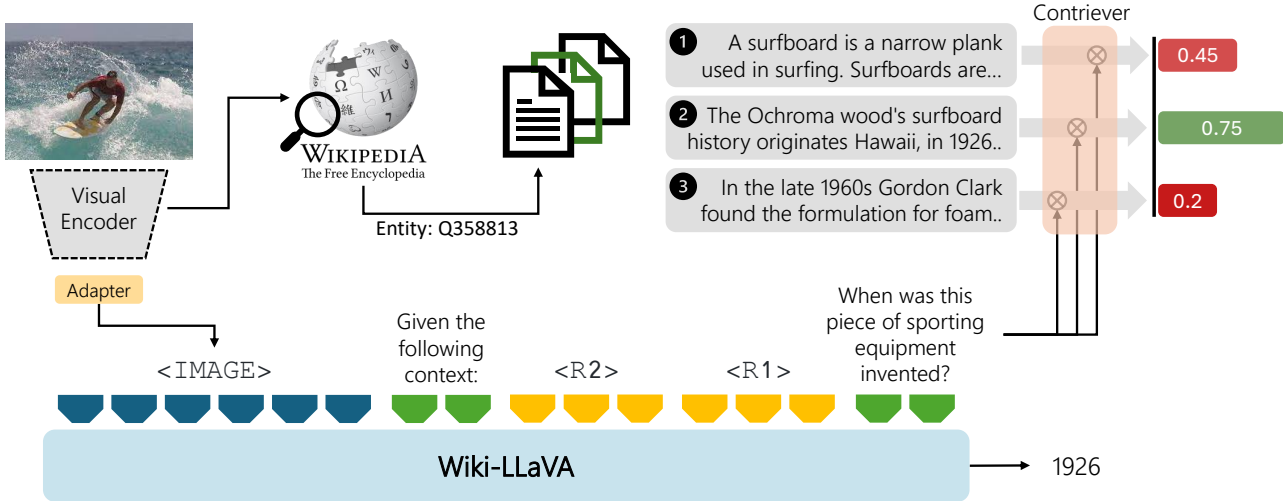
Visual Encoder

Adapter

WIKIPEDIA
The Free Encyclopedia

Entity: Q358813

Contriever

1 A surfboard is a narrow plank used in surfing. Surfboards are...

2 The Ochroma wood's surfboard history originates Hawaii, in 1926..

3 In the late 1960s Gordon Clark found the formulation for foam..

0.45

0.75

0.2

<IMAGE>

Given the following context:

<R2>

<R1>

When was this piece of sporting equipment invented?

Wiki-LLaVA

1926